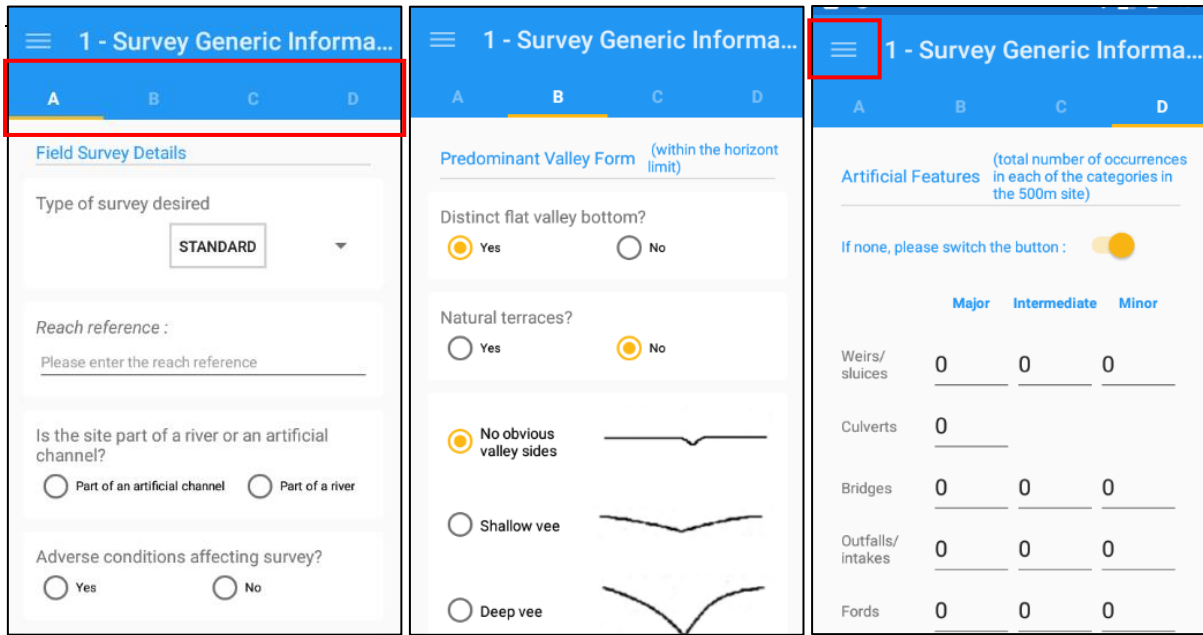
1 - Survey Generic Informa...

A B C D

Field Survey Details

Type of survey desired

STANDARD

Reach reference :

Please enter the reach reference

Is the site part of a river or an artificial channel?

Part of an artificial channel Part of a river

Adverse conditions affecting survey?

Yes No

1 - Survey Generic Informa...

A B C D

Predominant Valley Form (within the horizont limit)

Distinct flat valley bottom?

Yes No

Natural terraces?

Yes No

No obvious valley sides

Shallow vee

Deep vee

1 - Survey Generic Informa...

A B C D

Artificial Features (total number of occurrences in each of the categories in the 500m site)

If none, please switch the button :

| | Major | Intermediate | Minor |
|---|---|---|---|
| Weirs/ sluices | 0 | 0 | 0 |
| Culverts | 0 | | |
| Bridges | 0 | 0 | 0 |
| Outfalls/ intakes | 0 | 0 | 0 |
| Fords | 0 | 0 | 0 |